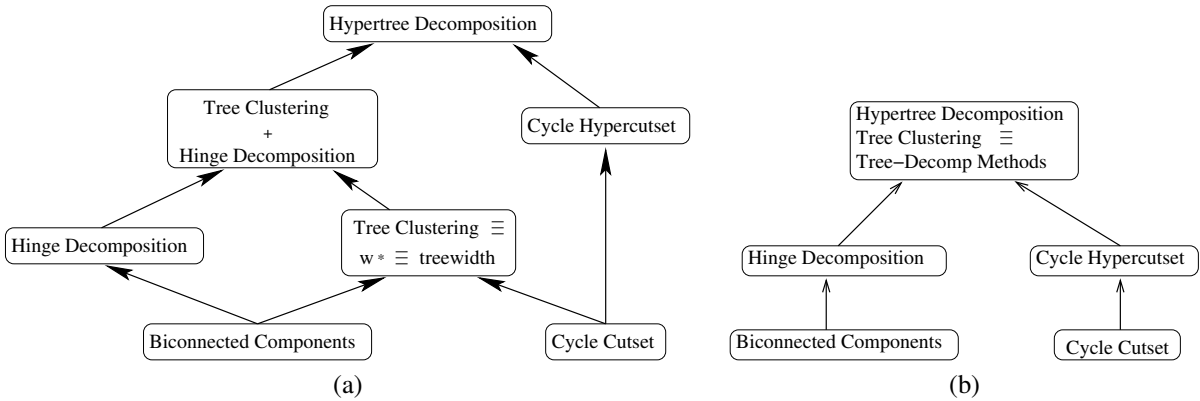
Hypertree Decomposition

Tree Clustering + Hinge Decomposition

Cycle Hypercutset

Hinge Decomposition

Tree Clustering $\equiv$ w* $\equiv$ treewidth

Biconnected Components

Cycle Cutset

(a)

Hypertree Decomposition Tree Clustering $\equiv$ Tree−Decomp Methods

Hinge Decomposition

Cycle Hypercutset

Biconnected Components

Cycle Cutset

(b)